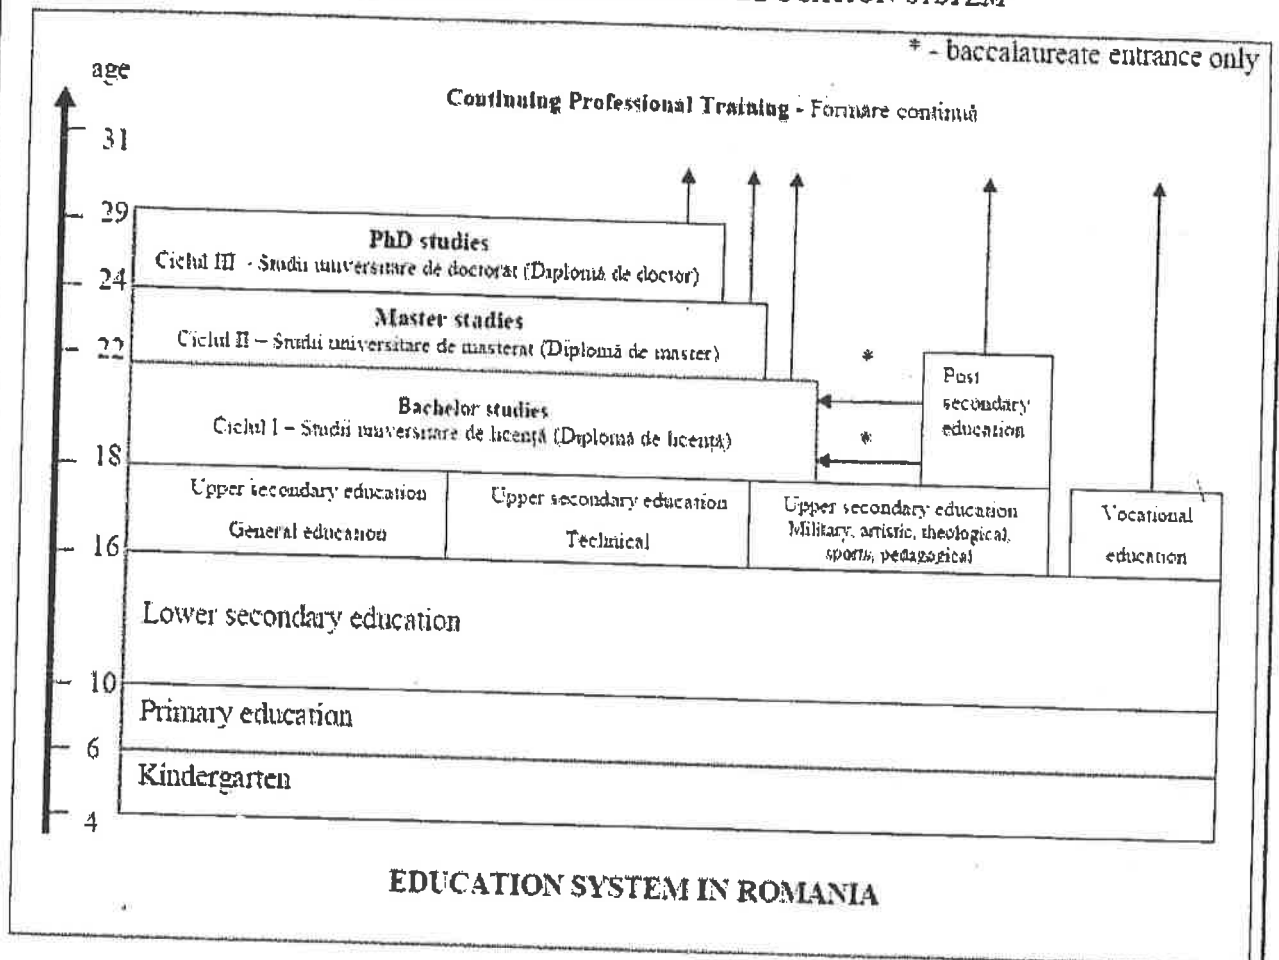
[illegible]

* - baccalaureate entrance only

age

Continuing Professional Training - Formare continuă

31

29

24

22

18

16

10

6

4

PhD studies
Ciclul III - Studii universitare de doctorat (Diplomă de doctor)

Master studies
Ciclul II – Studii universitare de masterat (Diplomă de master)

Bachelor studies
Ciclul I – Studii universitare de licență (Diplomă de licență)

*

*

Post secondary education

Upper secondary education
General education

Upper secondary education
Technical

Upper secondary education
Military, artistic, theological, sports, pedagogical

Vocational education

Lower secondary education

Primary education

Kindergarten

EDUCATION SYSTEM IN ROMANIA